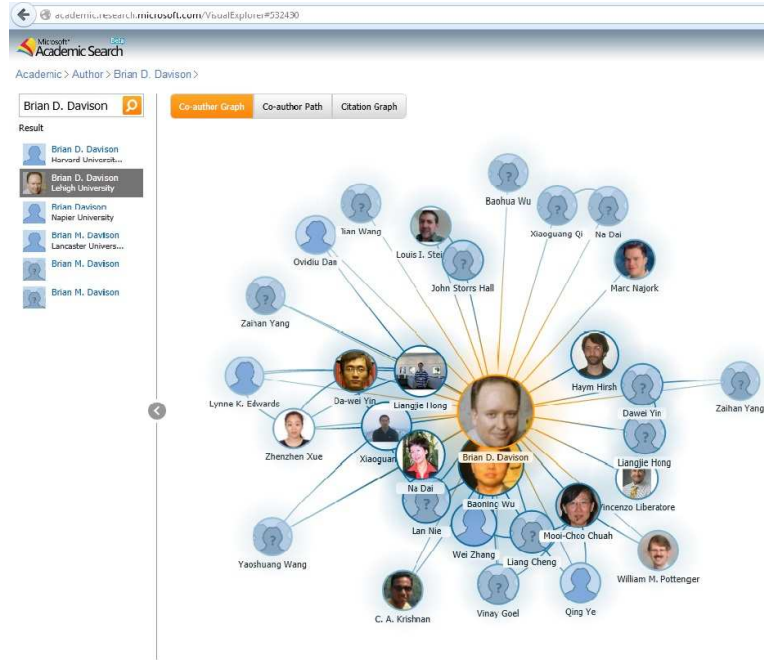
academic.research.microsoft.com/VisualExplorer#532430

Microsoft® Academic Search Beta

Academic > Author > Brian D. Davison >

Brian D. Davison

Result

Brian D. Davison
Harvard Universit...

Brian D. Davison
Lehigh University

Brian Davison
Napier University

Brian M. Davison
Lancaster Univers...

Brian M. Davison

Brian M. Davison

Co-author Graph | Co-author Path | Citation Graph

Baohua Wu
Tian Wang
Xiaoguang Qi
Na Dai
Louis I. Stei
Ovidiu Dan
John Storrs Hall
Marc Najork
Zaihan Yang
Haym Hirsh
Lynne K. Edwards
Da-wei Yin
Liangjie Hong
Dawei Yin
Zaihan Yang
Zhenzhen Xue
Xiaoguan
Brian D. Davison
Liangjie Hong
Na Dai
Vincenzo Liberatore
Baoning Wu
Lan Nie
Mooi-Choo Chuah
Wei Zhang
Liang Cheng
Yaoshuang Wang
William M. Pottenger
Vinay Goel
Qing Ye
C. A. Krishnan